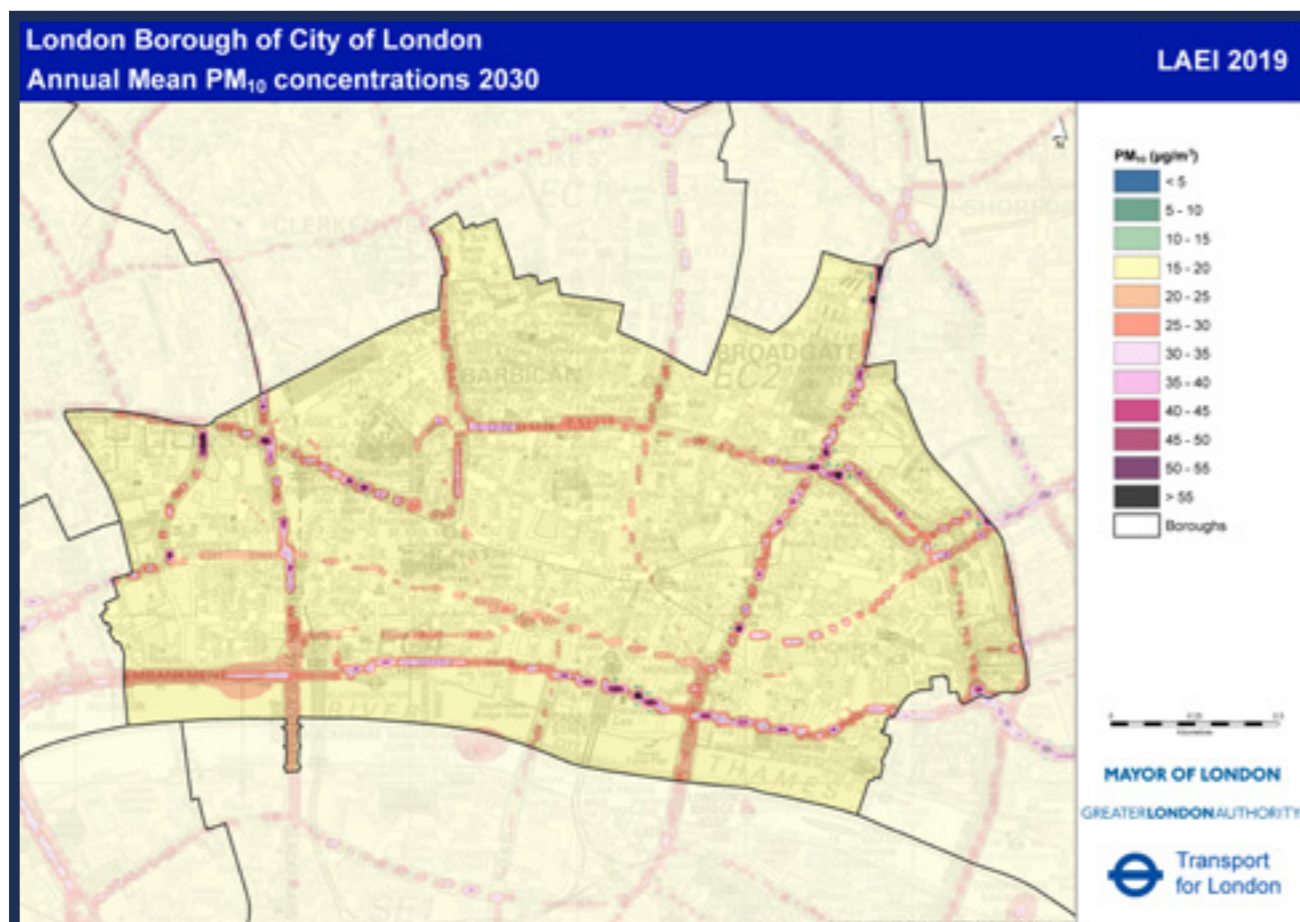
London Borough of City of London
Annual Mean $PM_{10}$ concentrations 2030

LAEI 2019

CLERKENWELL
EC1
SHOREDITCH
BARBICAN
BROADGATE
EC2
EMBANKMENT
RIVER
THAMES
SE1

$PM_{10}$ ($\mu g/m^3$)
< 5
5 - 10
10 - 15
15 - 20
20 - 25
25 - 30
30 - 35
35 - 40
40 - 45
45 - 50
50 - 55
> 55
Boroughs

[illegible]

MAYOR OF LONDON
GREATERLONDONAUTHORITY
Transport for London